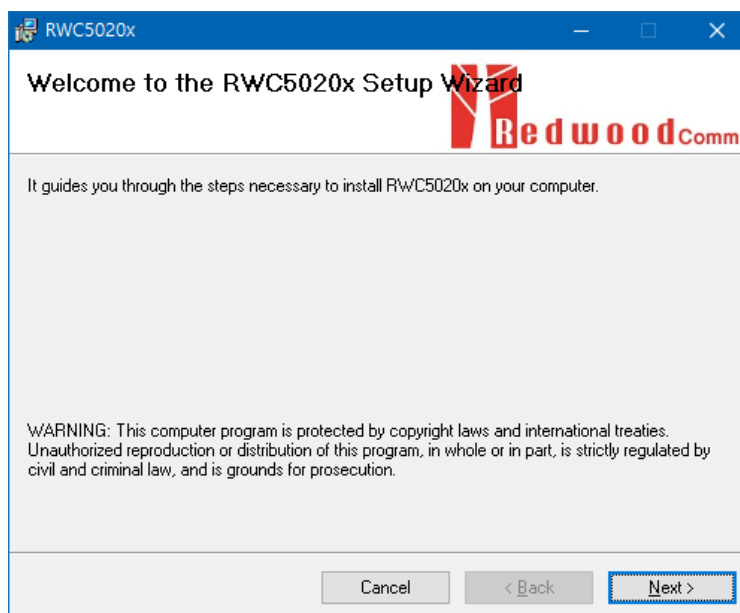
RWC5020x

Welcome to the RWC5020x Setup Wizard

RedwoodComm

It guides you through the steps necessary to install RWC5020x on your computer.

WARNING: This computer program is protected by copyright laws and international treaties. Unauthorized reproduction or distribution of this program, in whole or in part, is strictly regulated by civil and criminal law, and is grounds for prosecution.

Cancel
< Back
Next >